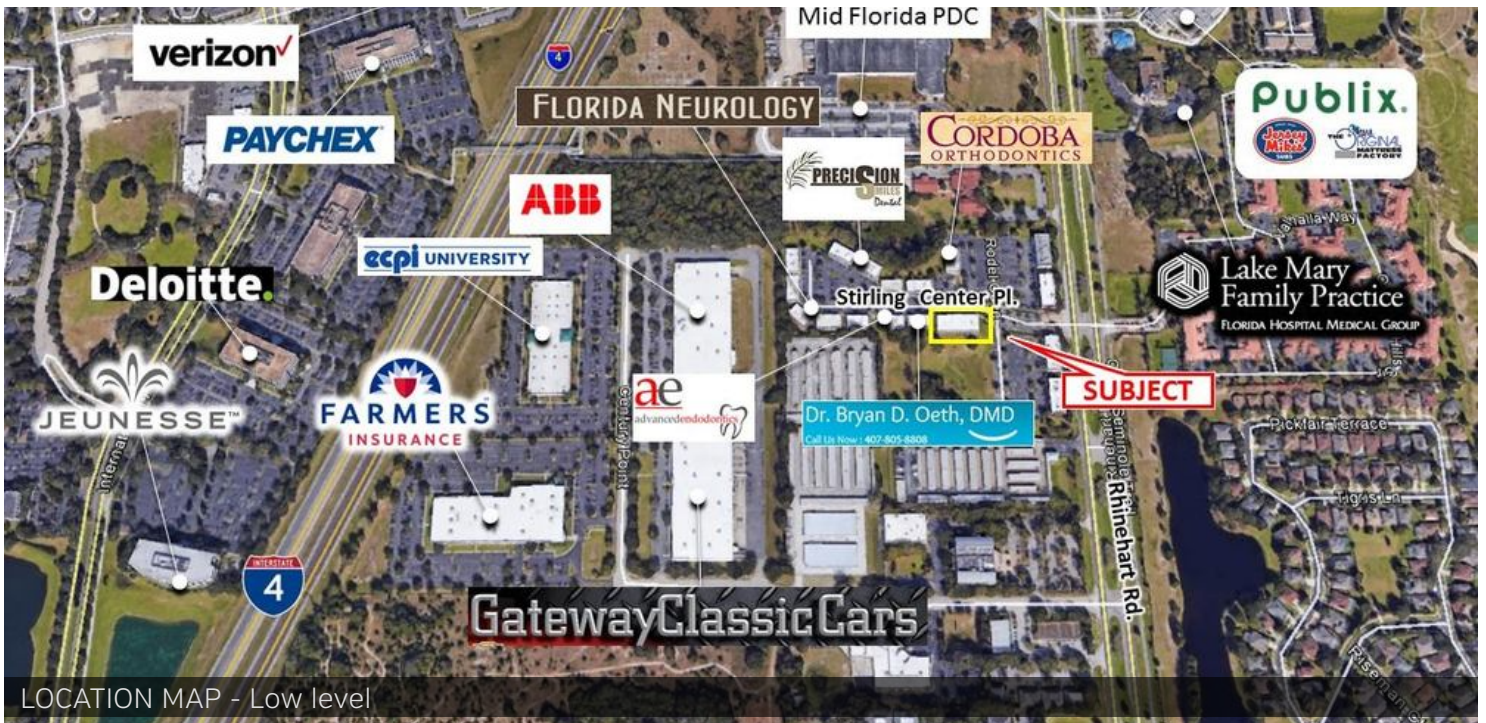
Mid Florida PDC

verizon

4

PAYCHEX

FLORIDA NEUROLOGY

CORDOBA ORTHODONTICS

Publix.

Jersey Mike's SUBS

THE Original PANCAKE FACTORY

PRECISION SMILES Dental

ABB

ecpi UNIVERSITY

Deloitte.

Valhalla Way

Rodeo

Stirling Center Pl.

Lake Mary Family Practice
FLORIDA HOSPITAL MEDICAL GROUP

JEUNESSE™

FARMERS INSURANCE

ae advancedendodontics

Century Point

SUBJECT

Dr. Bryan D. Oeth, DMD
Call Us Now : 407-805-8808

Picklair Terrace

Rhinehart Rd.

International

INTERSTATE 4

GatewayClassicCars

LOCATION MAP - Low level